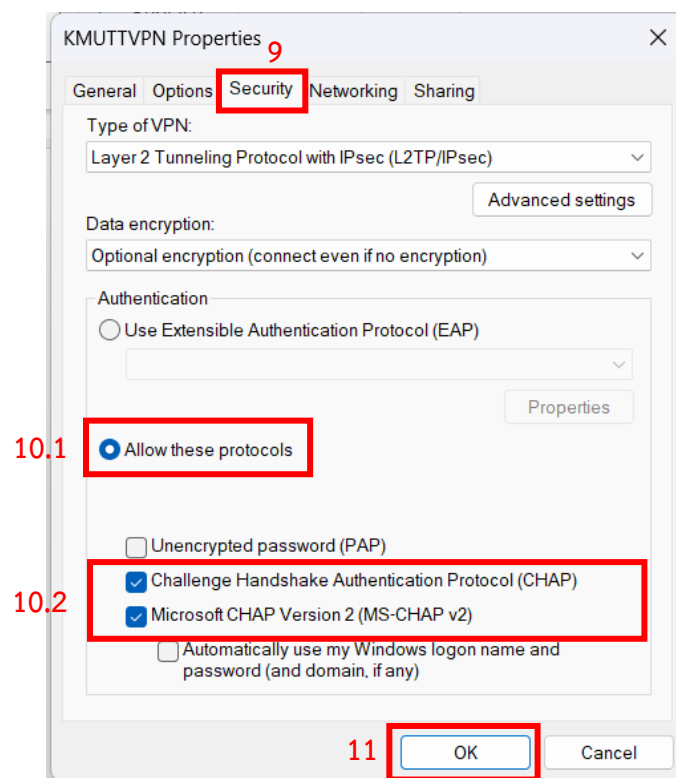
KMUTTVPN Properties
9

General Options Security Networking Sharing

Type of VPN:
Layer 2 Tunneling Protocol with IPsec (L2TP/IPsec)

Advanced settings

Data encryption:
Optional encryption (connect even if no encryption)

Authentication
Use Extensible Authentication Protocol (EAP)

Properties

10.1
Allow these protocols

Unencrypted password (PAP)
10.2
Challenge Handshake Authentication Protocol (CHAP)
Microsoft CHAP Version 2 (MS-CHAP v2)
Automatically use my Windows logon name and password (and domain, if any)

11
OK
Cancel